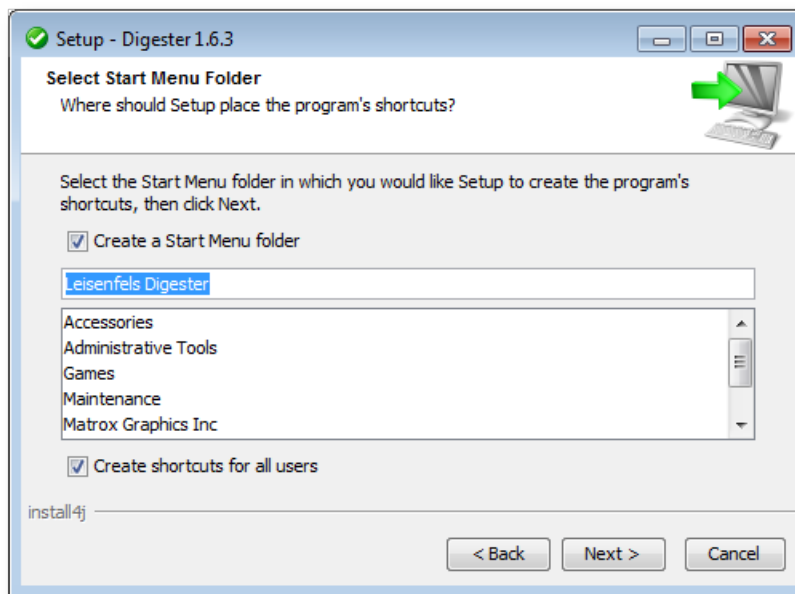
Setup - Digester 1.6.3

Select Start Menu Folder
Where should Setup place the program's shortcuts?

Select the Start Menu folder in which you would like Setup to create the program's shortcuts, then click Next.

Create a Start Menu folder

Leisenfels Digester

Accessories
Administrative Tools
Games
Maintenance
Matrox Graphics Inc

Create shortcuts for all users

install4j

< Back
Next >
Cancel